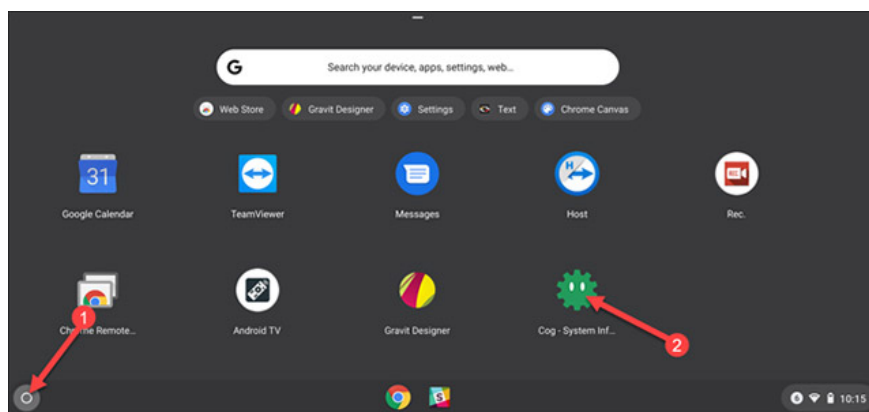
G Search your device, apps, settings, web...

Web Store
Gravit Designer
Settings
Text
Chrome Canvas

31
Google Calendar
TeamViewer
Messages
H
Host
REC
Rec.

1
Chrome Remote...
Android TV
Gravit Designer
Cog - System Inf...
2

6
10:15